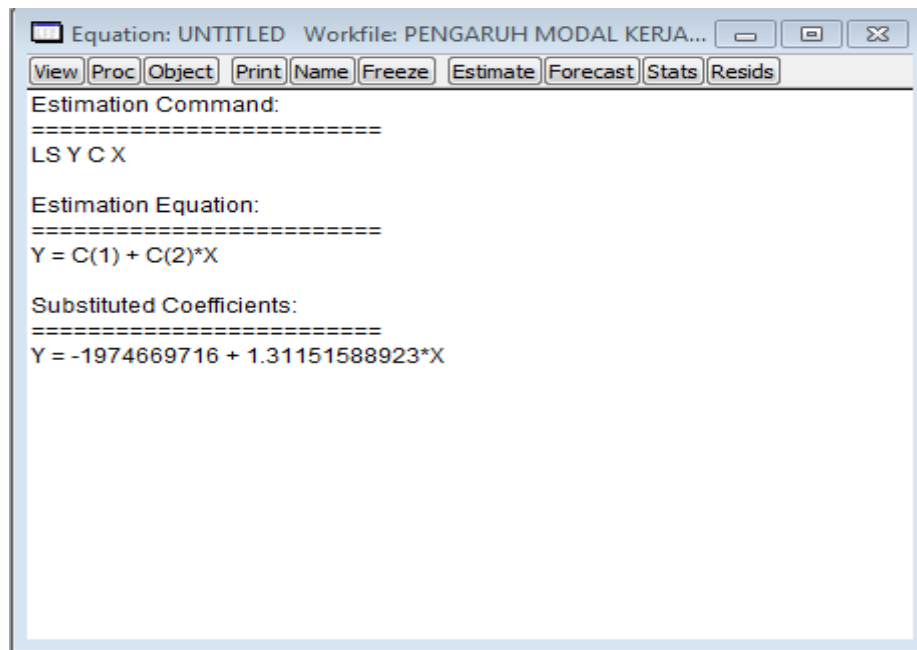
Equation: UNTITLED Workfile: PENGARUH MODAL KERJA...

View Proc Object Print Name Freeze Estimate Forecast Stats Resids

Estimation Command:
=========================
LS Y C X

Estimation Equation:
=========================
Y = C(1) + C(2)*X

Substituted Coefficients:
=========================
Y = -1974669716 + 1.31151588923*X